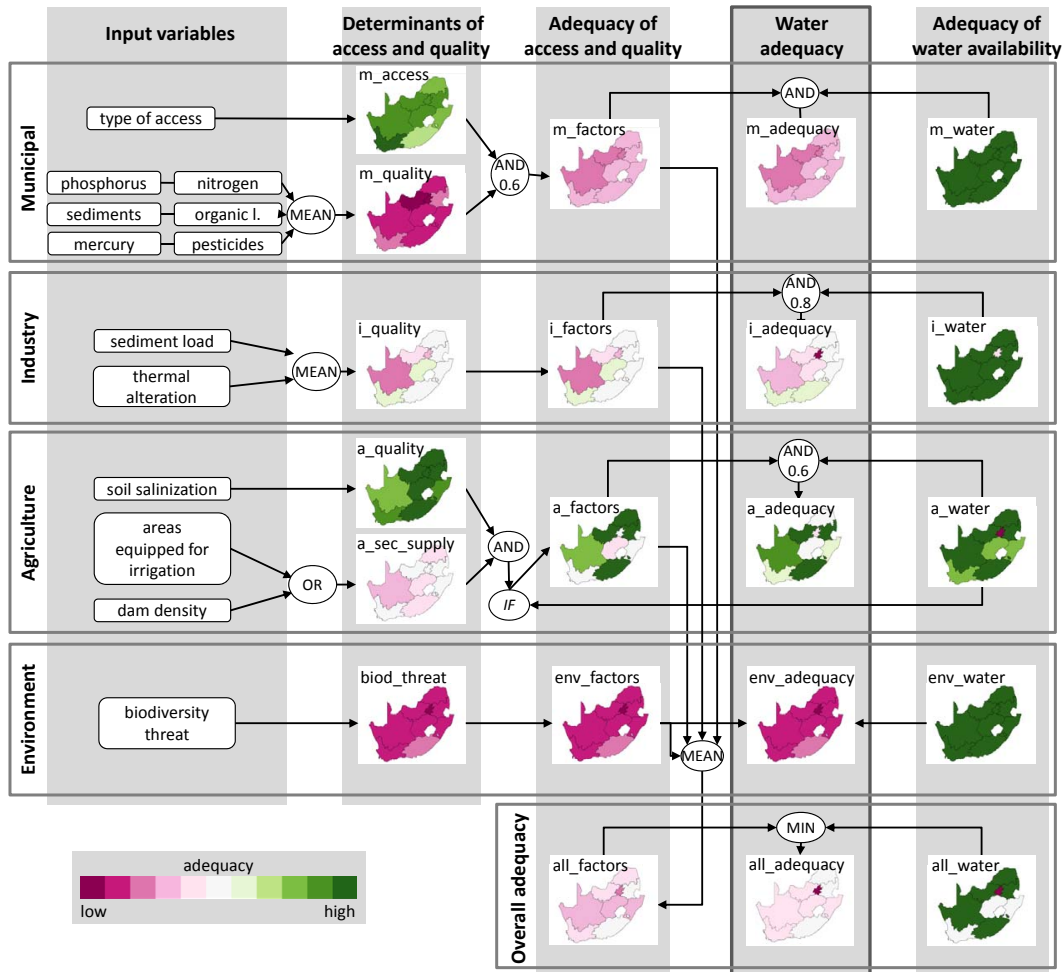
Input variables

Determinants of access and quality

Adequacy of access and quality

Water adequacy

Adequacy of water availability

Municipal

type of access

phosphorus

nitrogen

sediments

organic l.

mercury

pesticides

MEAN

m_access

m_quality

AND 0.6

m_factors

AND

m_adequacy

m_water

Industry

sediment load

thermal alteration

MEAN

i_quality

i_factors

AND 0.8

i_adequacy

i_water

Agriculture

soil salinization

areas equipped for irrigation

dam density

OR

a_quality

a_sec_supply

AND

IF

a_factors

AND 0.6

a_adequacy

a_water

Environment

biodiversity threat

biod_threat

env_factors

MEAN

env_adequacy

env_water

Overall adequacy

all_factors

MIN

all_adequacy

all_water

adequacy

low

high